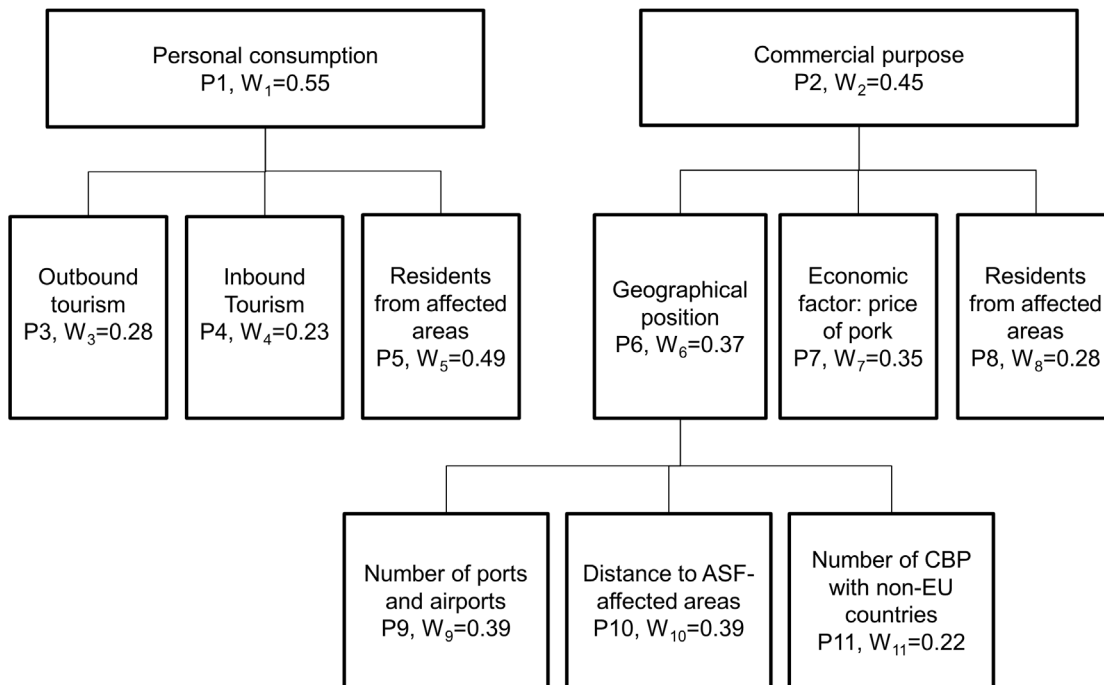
Personal consumption
P1, $W_1$=0.55

Commercial purpose
P2, $W_2$=0.45

Outbound tourism
P3, $W_3$=0.28

Inbound Tourism
P4, $W_4$=0.23

Residents from affected areas
P5, $W_5$=0.49

Geographical position
P6, $W_6$=0.37

Economic factor: price of pork
P7, $W_7$=0.35

Residents from affected areas
P8, $W_8$=0.28

Number of ports and airports
P9, $W_9$=0.39

Distance to ASF-affected areas
P10, $W_{10}$=0.39

Number of CBP with non-EU countries
P11, $W_{11}$=0.22